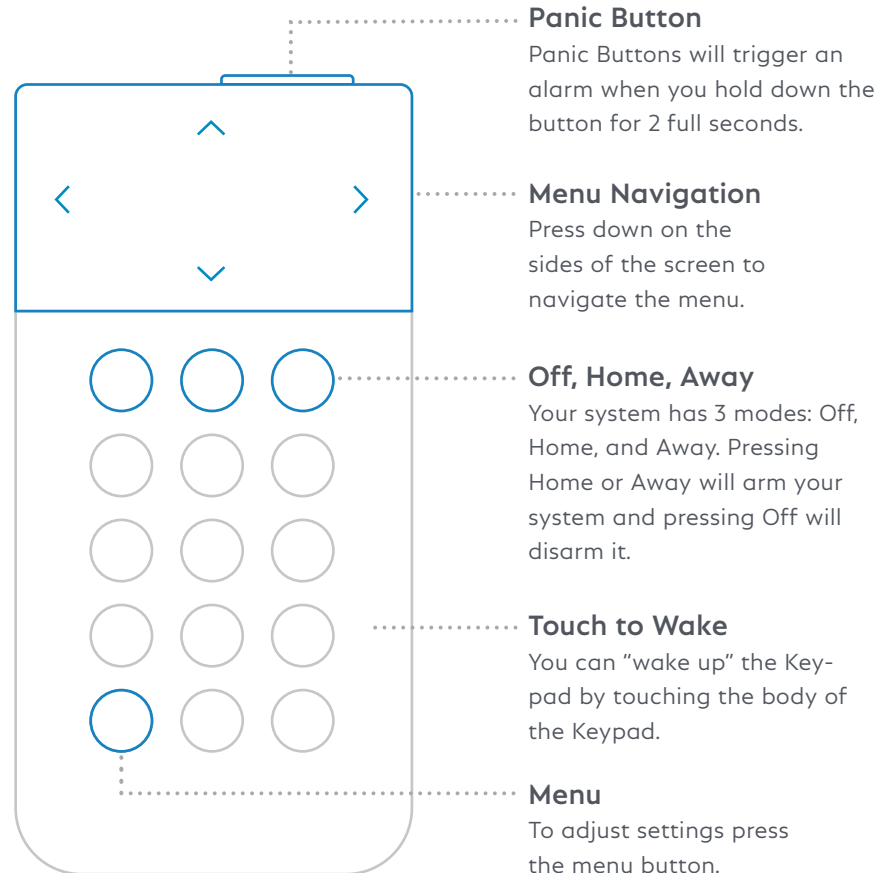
Panic Button
Panic Buttons will trigger an alarm when you hold down the button for 2 full seconds.

Menu Navigation
Press down on the sides of the screen to navigate the menu.

Off, Home, Away
Your system has 3 modes: Off, Home, and Away. Pressing Home or Away will arm your system and pressing Off will disarm it.

Touch to Wake
You can "wake up" the Keypad by touching the body of the Keypad.

Menu
To adjust settings press the menu button.